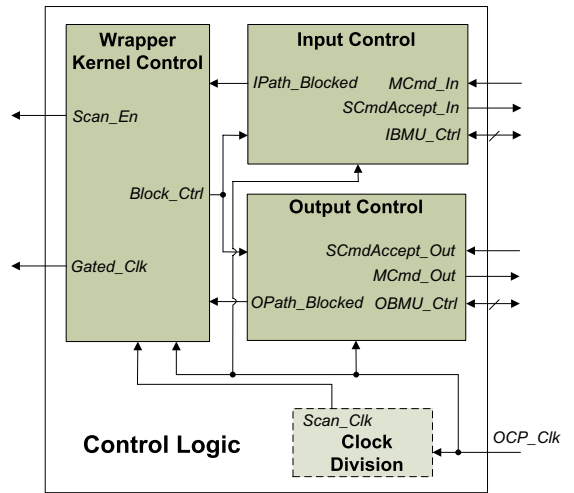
Wrapper Kernel Control
Scan_En
Block_Ctrl
Gated_Clk

Input Control
IPath_Blocked
MCmd_In
SCmdAccept_In
IBMU_Ctrl

Output Control
SCmdAccept_Out
MCmd_Out
OPath_Blocked
OBMU_Ctrl

Scan_Clk
Clock Division
OCP_Clk

Control Logic